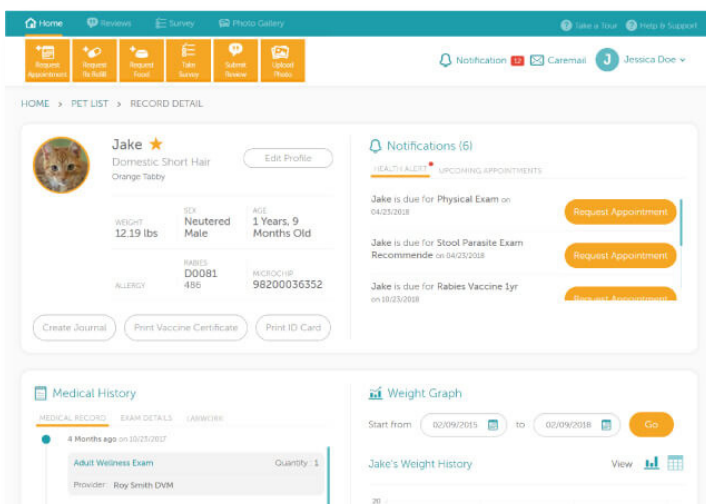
Home Reviews Survey Photo Gallery Take a Tour Help & Support

Request Appointment Request Rx Refill Request Food Take Survey Submit Review Upload Photo

Notification 12 Caremail J Jessica Doe

HOME > PET LIST > RECORD DETAIL

Jake ★
Domestic Short Hair
Orange Tabby

Edit Profile

WEIGHT 12.19 lbs
SEX Neutered Male
AGE 1 Years, 9 Months Old
ALLERGY
RABIES D0081 486
MICROCHIP 98200036352

Create Journal Print Vaccine Certificate Print ID Card

Notifications (6)

HEALTH ALERT UPCOMING APPOINTMENTS

Jake is due for Physical Exam on 04/23/2018
Request Appointment

Jake is due for Stool Parasite Exam Recommende on 04/23/2018
Request Appointment

Jake is due for Rabies Vaccine 1yr on 10/23/2018
Request Appointment

Medical History

MEDICAL RECORD EXAM DETAILS LABWORK

4 Months ago on 10/23/2017

Adult Wellness Exam Quantity : 1

Provider: Roy Smith DVM

Weight Graph

Start from 02/09/2015 to 02/09/2018 Go

Jake's Weight History View

20